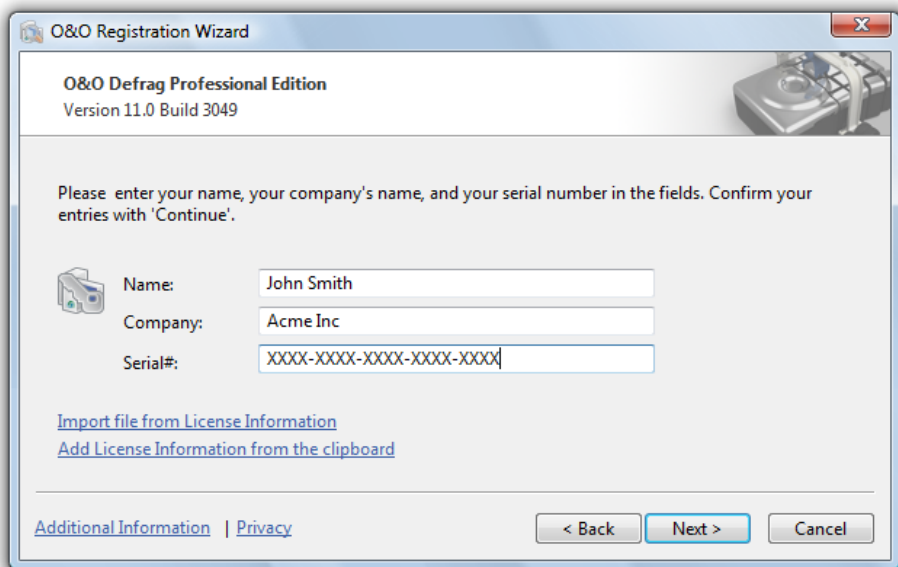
O&O Registration Wizard

O&O Defrag Professional Edition
Version 11.0 Build 3049

Please enter your name, your company's name, and your serial number in the fields. Confirm your entries with 'Continue'.

Name: John Smith
Company: Acme Inc
Serial#: XXXX-XXXX-XXXX-XXXX-XXXX

Import file from License Information
Add License Information from the clipboard

Additional Information | Privacy

< Back
Next >
Cancel